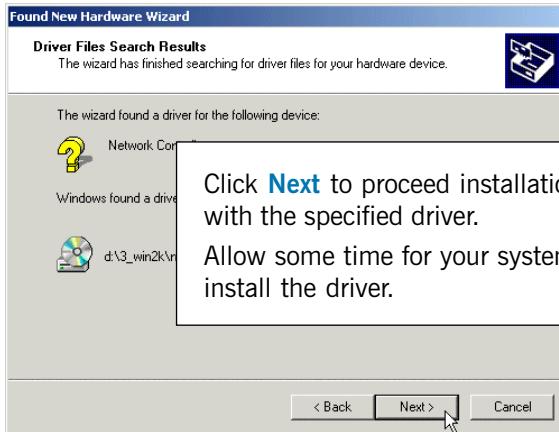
Found New Hardware Wizard

Driver Files Search Results
The wizard has finished searching for driver files for your hardware device.

The wizard found a driver for the following device:

Network Con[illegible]

Windows found a drive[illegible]

d:\3_win2k\n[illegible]

Click **Next** to proceed installatio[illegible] with the specified driver.

Allow some time for your syster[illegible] install the driver.

< Back Next > Cancel